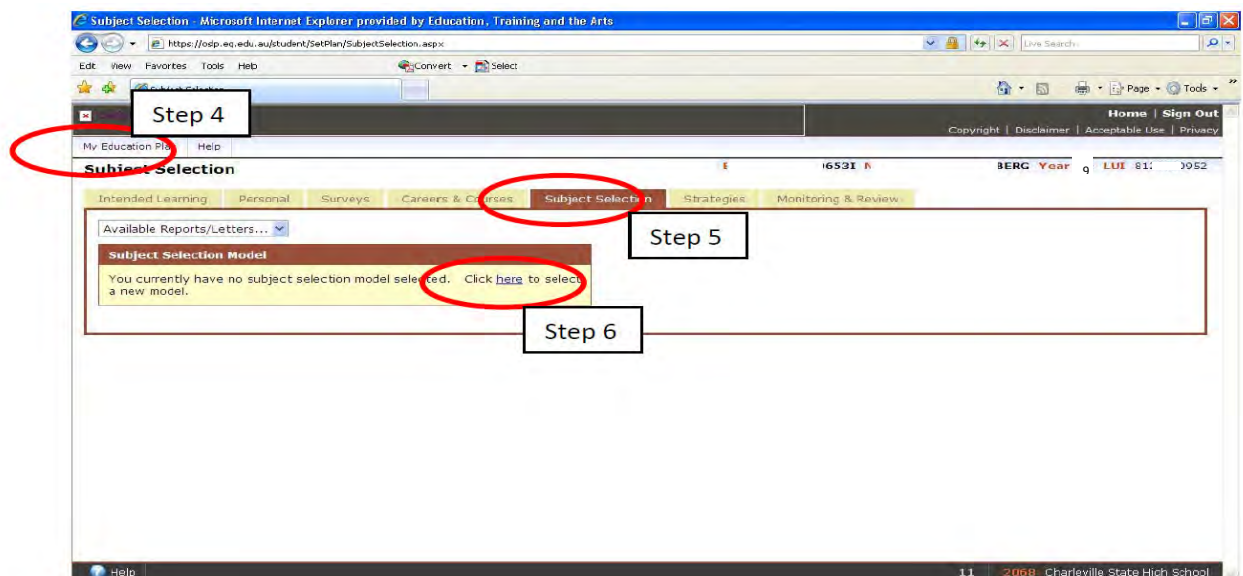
Subject Selection - Microsoft Internet Explorer provided by Education, Training and the Arts

https://oslp.eq.edu.au/student/SetPlan/SubjectSelection.aspx

Live Search

Edit View Favorites Tools Help

Convert Select

Subject Selection

Page Tools

Step 4

Home | Sign Out

Copyright | Disclaimer | Acceptable Use | Privacy

My Education Pla Help

Subject Selection

E 0653I N BERG Year 9 LUI 81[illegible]0952

Intended Learning Personal Surveys Careers & Courses Subject Selection Strategies Monitoring & Review

Available Reports/Letters...

Step 5

Subject Selection Model

You currently have no subject selection model selected. Click here to select a new model.

Step 6

Help

11 2068 Charleville State High School